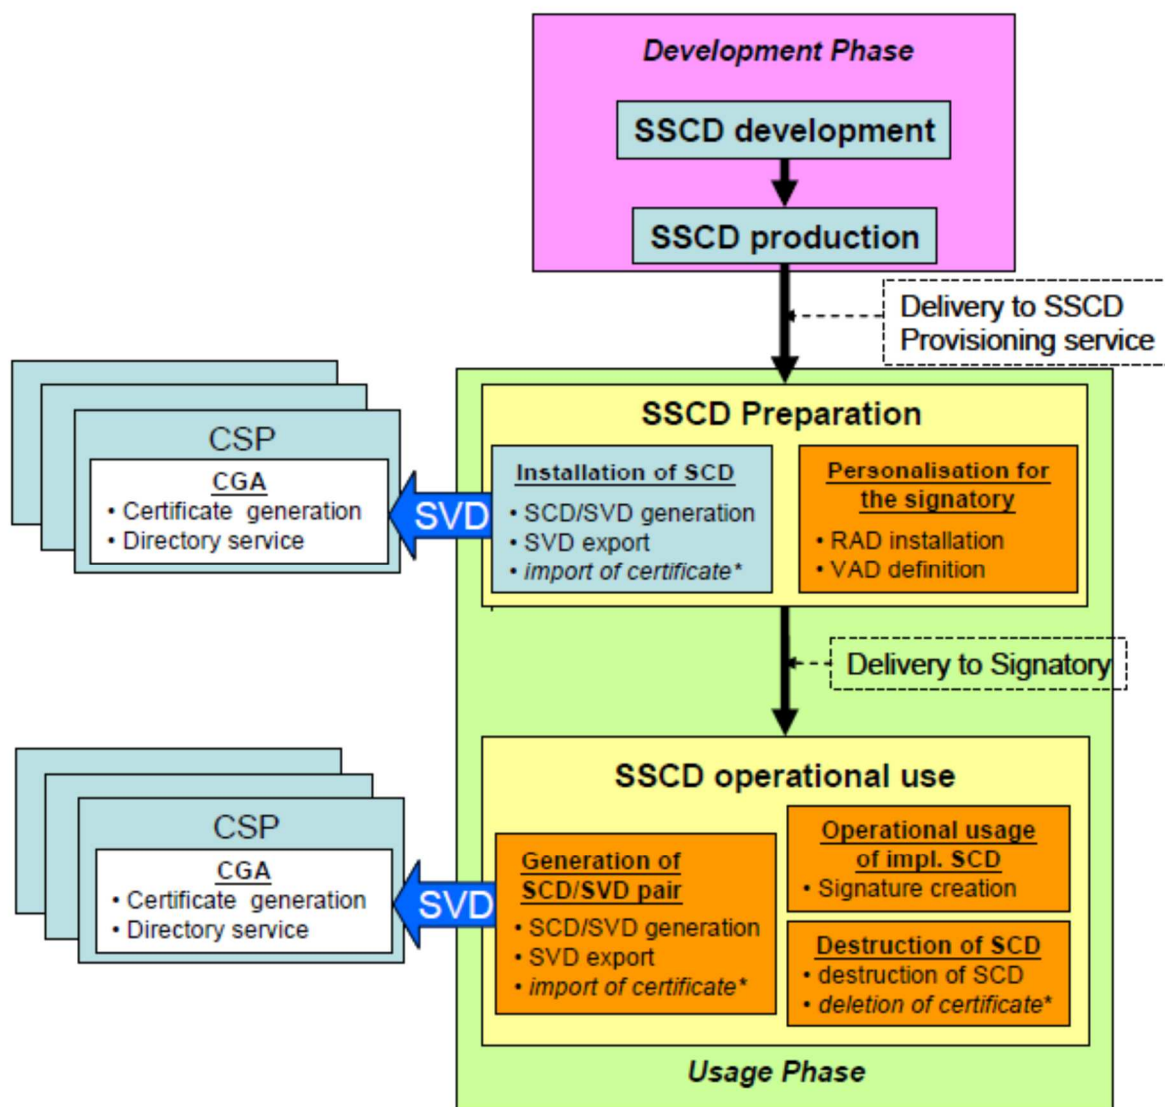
Development Phase

SSCD development

SSCD production

Delivery to SSCD Provisioning service

CSP

CGA
• Certificate generation
• Directory service

SVD

SSCD Preparation

Installation of SCD
• SCD/SVD generation
• SVD export
• *import of certificate**

Personalisation for the signatory
• RAD installation
• VAD definition

Delivery to Signatory

CSP

CGA
• Certificate generation
• Directory service

SVD

SSCD operational use

Generation of SCD/SVD pair
• SCD/SVD generation
• SVD export
• *import of certificate**

Operational usage of impl. SCD
• Signature creation

Destruction of SCD
• destruction of SCD
• *deletion of certificate**

Usage Phase